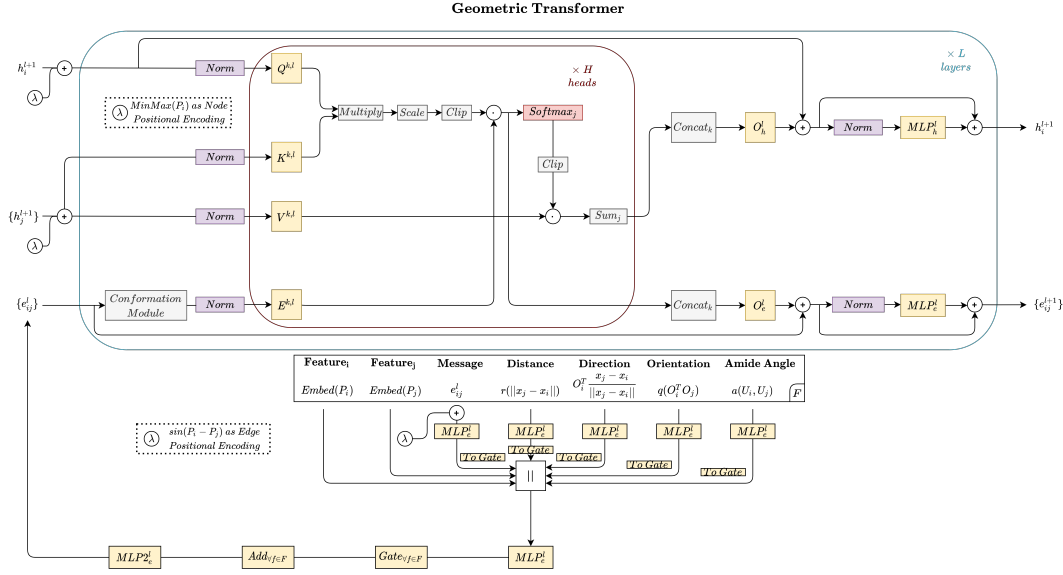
Geometric Transformer

$h_i^{l+1}$

$\lambda$

$\lambda$ $MinMax(P_i)$ as Node Positional Encoding

Norm

$Q^{k,l}$

$K^{k,l}$

$V^{k,l}$

$E^{k,l}$

Multiply

Scale

Clip

$\cdot$

$Softmax_j$

Clip

$\cdot$

$Sum_j$

$\times$ H heads

$\times$ L layers

$Concat_k$

$O_h^l$

Norm

$MLP_h^l$

$h_i^{l+1}$

$\{h_j^{l+1}\}$

$\lambda$

Norm

Norm

$\{e_{ij}^l\}$

Conformation Module

Norm

$Concat_k$

$O_e^l$

Norm

$MLP_e^l$

$\{e_{ij}^{l+1}\}$

| Feature$_i$ | Feature$_j$ | Message | Distance | Direction | Orientation | Amide Angle |
|---|---|---|---|---|---|---|
| $Embed(P_i)$ | $Embed(P_j)$ | $e_{ij}^l$ | $r(\|\|x_j - x_i\|\|)$ | $O_i^T \frac{x_j - x_i}{\|\|x_j - x_i\|\|}$ | $q(O_i^T O_j)$ | $a(U_i, U_j)$ |

F

$\lambda$ $sin(P_i - P_j)$ as Edge Positional Encoding

$\lambda$

$MLP_e^l$

$MLP_e^l$

$MLP_e^l$

$MLP_e^l$

$MLP_e^l$

To Gate

To Gate

To Gate

To Gate

To Gate

||

$MLP2_e^l$

$Add_{\forall f \in F}$

$Gate_{\forall f \in F}$

$MLP_e^l$